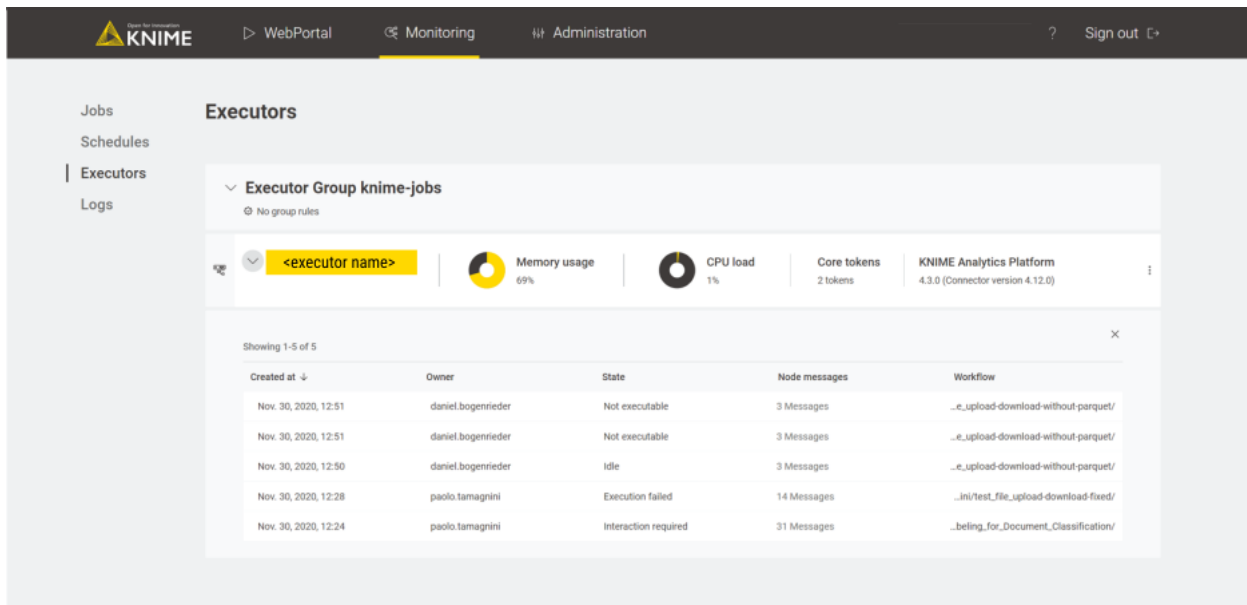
Open for Innovation KNIME ▷ WebPortal Monitoring Administration ? Sign out

Jobs
Schedules
Executors
Logs

Executors

Executor Group knime-jobs
No group rules

<executor name>

Memory usage
69%

CPU load
1%

Core tokens
2 tokens

KNIME Analytics Platform
4.3.0 (Connector version 4.12.0)

Showing 1-5 of 5

| Created at ↓ | Owner | State | Node messages | Workflow |
|---|---|---|---|---|
| Nov. 30, 2020, 12:51 | daniel.bogenrieder | Not executable | 3 Messages | …e_upload-download-without-parquet/ |
| Nov. 30, 2020, 12:51 | daniel.bogenrieder | Not executable | 3 Messages | …e_upload-download-without-parquet/ |
| Nov. 30, 2020, 12:50 | daniel.bogenrieder | Idle | 3 Messages | …e_upload-download-without-parquet/ |
| Nov. 30, 2020, 12:28 | paolo.tamagnini | Execution failed | 14 Messages | …ini/test_file_upload-download-fixed/ |
| Nov. 30, 2020, 12:24 | paolo.tamagnini | Interaction required | 31 Messages | …beling_for_Document_Classification/ |